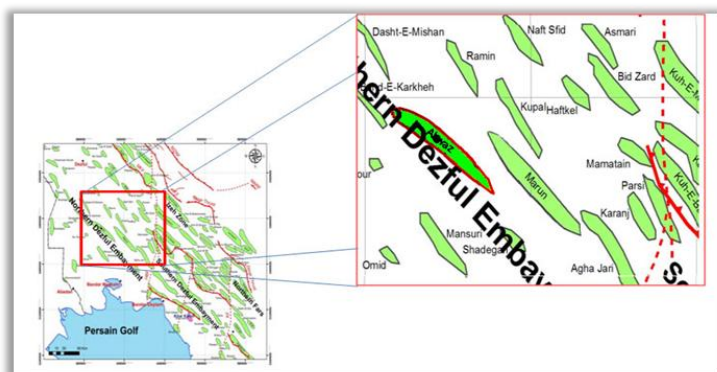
Dasht-E-Mishan
Naft Sfid
Asmari
Ramin
Bid Zard
Kuh-E-M
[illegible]d-E-Karkheh
Kupal
Haftkel
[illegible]hern Dezful Embay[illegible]
Ahwaz
Marun
Mamatain
Parsi
Kuh-E-b
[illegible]our
Karanj
Mansuri
Shadega
Agha Jari
Omid
S
Northern Dezful Embayment
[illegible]
Persain Golf